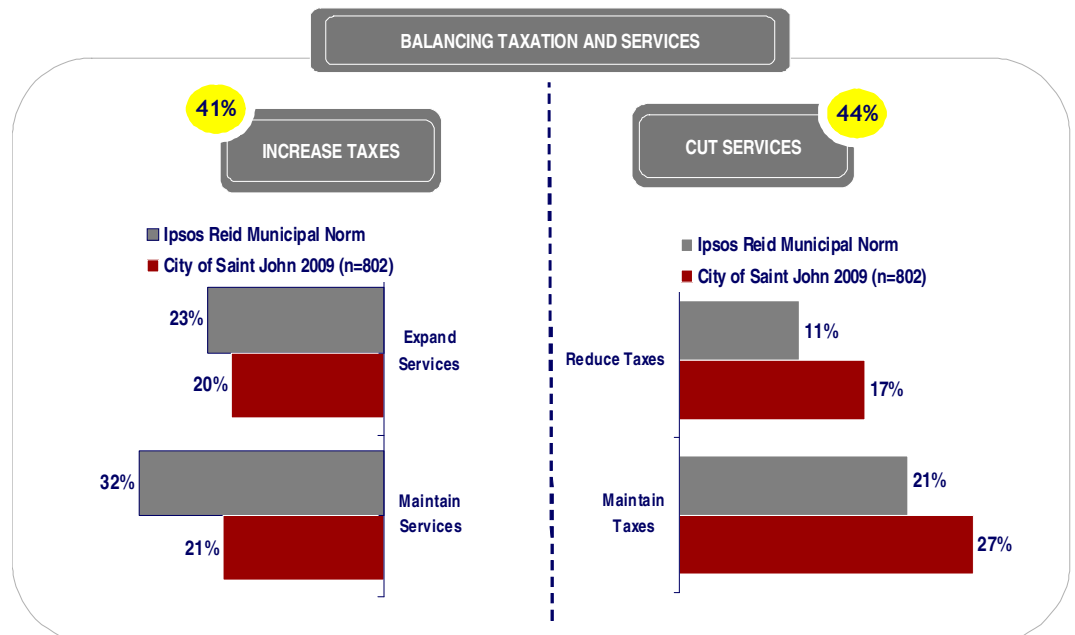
BALANCING TAXATION AND SERVICES

41%

INCREASE TAXES

Ipsos Reid Municipal Norm

City of Saint John 2009 (n=802)

23%

20%

Expand Services

32%

21%

Maintain Services

44%

CUT SERVICES

Ipsos Reid Municipal Norm

City of Saint John 2009 (n=802)

Reduce Taxes

11%

17%

Maintain Taxes

21%

27%